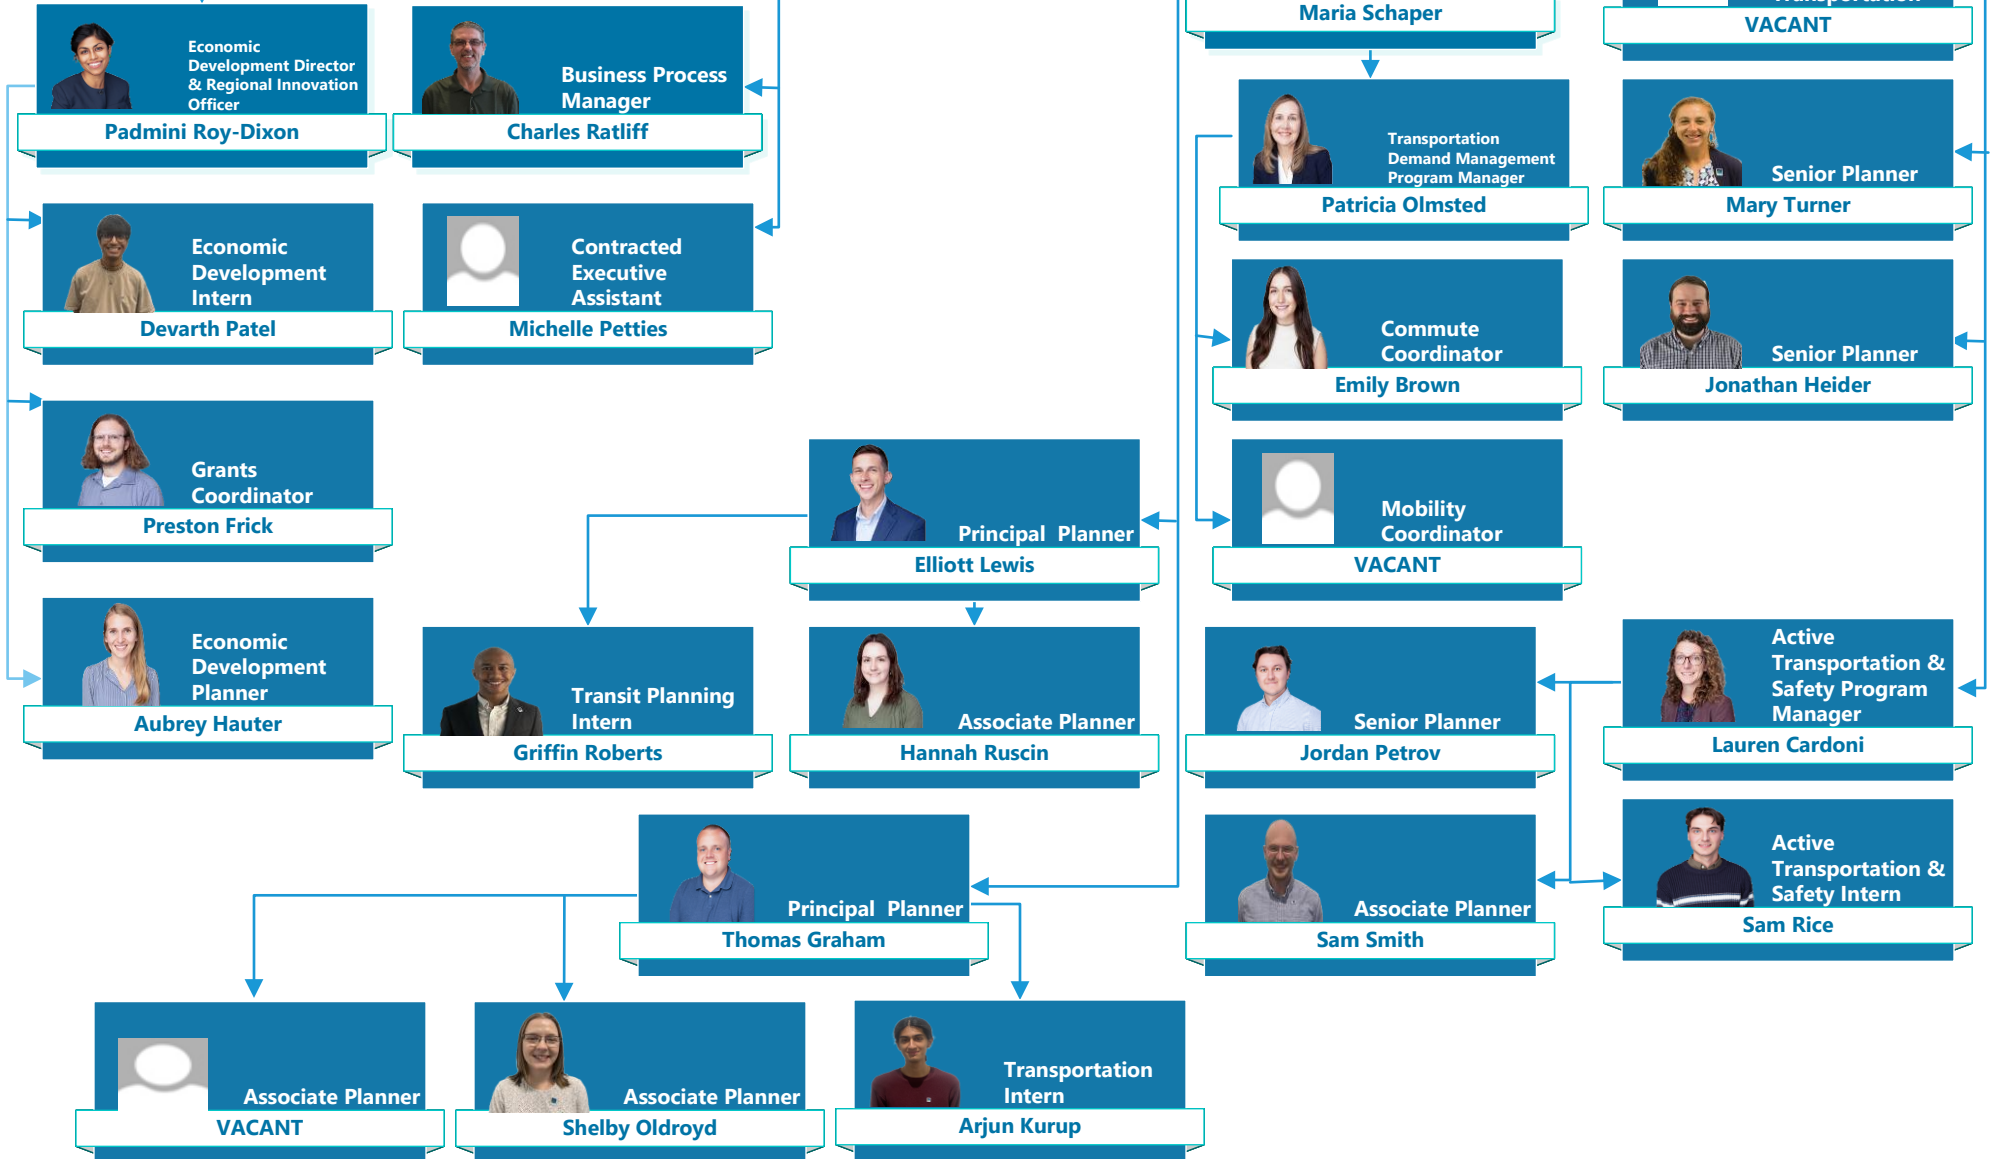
Economic Development Director & Regional Innovation Officer
Padmini Roy-Dixon

Business Process Manager
Charles Ratliff

Maria Schaper

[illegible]
VACANT

Transportation Demand Management Program Manager
Patricia Olmsted

Senior Planner
Mary Turner

Economic Development Intern
Devarth Patel

Contracted Executive Assistant
Michelle Petties

Commute Coordinator
Emily Brown

Senior Planner
Jonathan Heider

Grants Coordinator
Preston Frick

Principal Planner
Elliott Lewis

Mobility Coordinator
VACANT

Economic Development Planner
Aubrey Hauter

Transit Planning Intern
Griffin Roberts

Associate Planner
Hannah Ruscin

Senior Planner
Jordan Petrov

Active Transportation & Safety Program Manager
Lauren Cardoni

Principal Planner
Thomas Graham

Associate Planner
Sam Smith

Active Transportation & Safety Intern
Sam Rice

Associate Planner
VACANT

Associate Planner
Shelby Oldroyd

Transportation Intern
Arjun Kurup